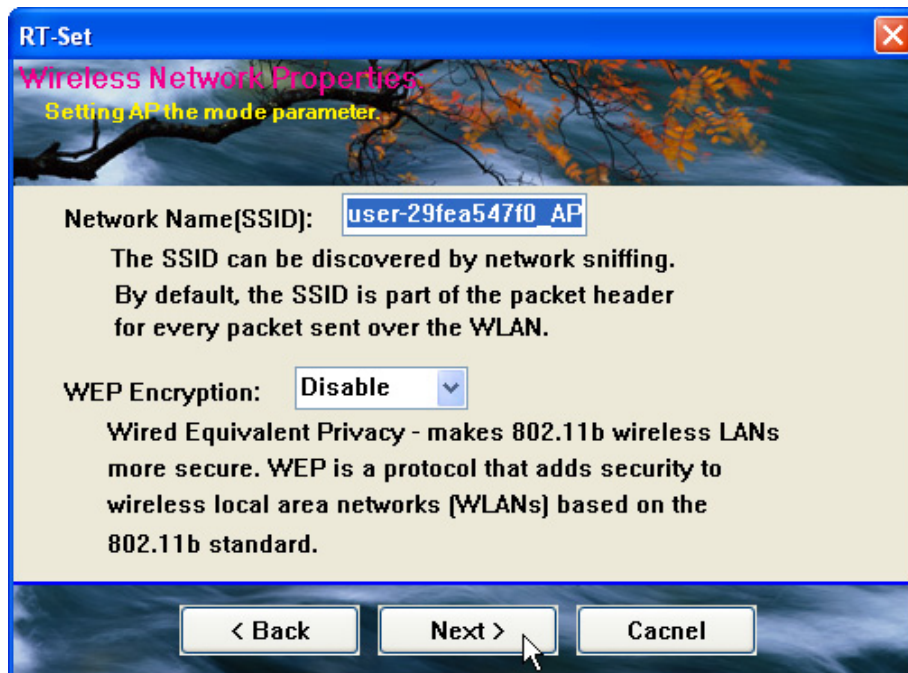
RT-Set

Wireless Network Properties:
Setting AP the mode parameter.

Network Name(SSID): user-29fea547f0_AP

The SSID can be discovered by network sniffing. By default, the SSID is part of the packet header for every packet sent over the WLAN.

WEP Encryption: Disable

Wired Equivalent Privacy - makes 802.11b wireless LANs more secure. WEP is a protocol that adds security to wireless local area networks (WLANs) based on the 802.11b standard.

< Back
Next >
Cacnel